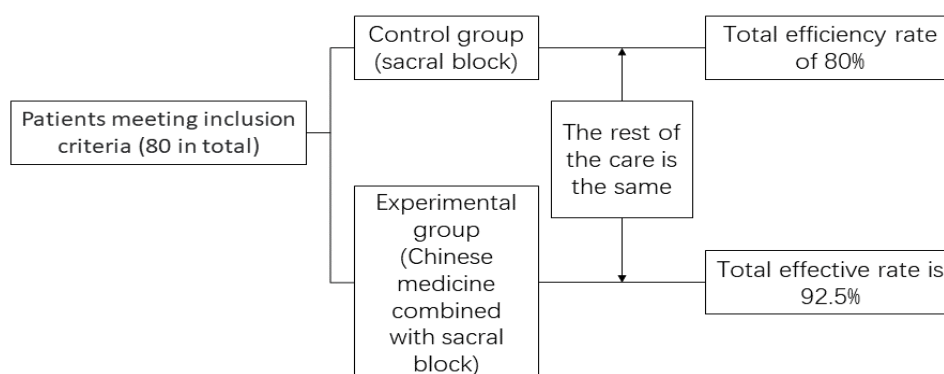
Patients meeting inclusion criteria (80 in total)

Control group (sacral block)

Experimental group (Chinese medicine combined with sacral block)

The rest of the care is the same

Total efficiency rate of 80%

Total effective rate is 92.5%